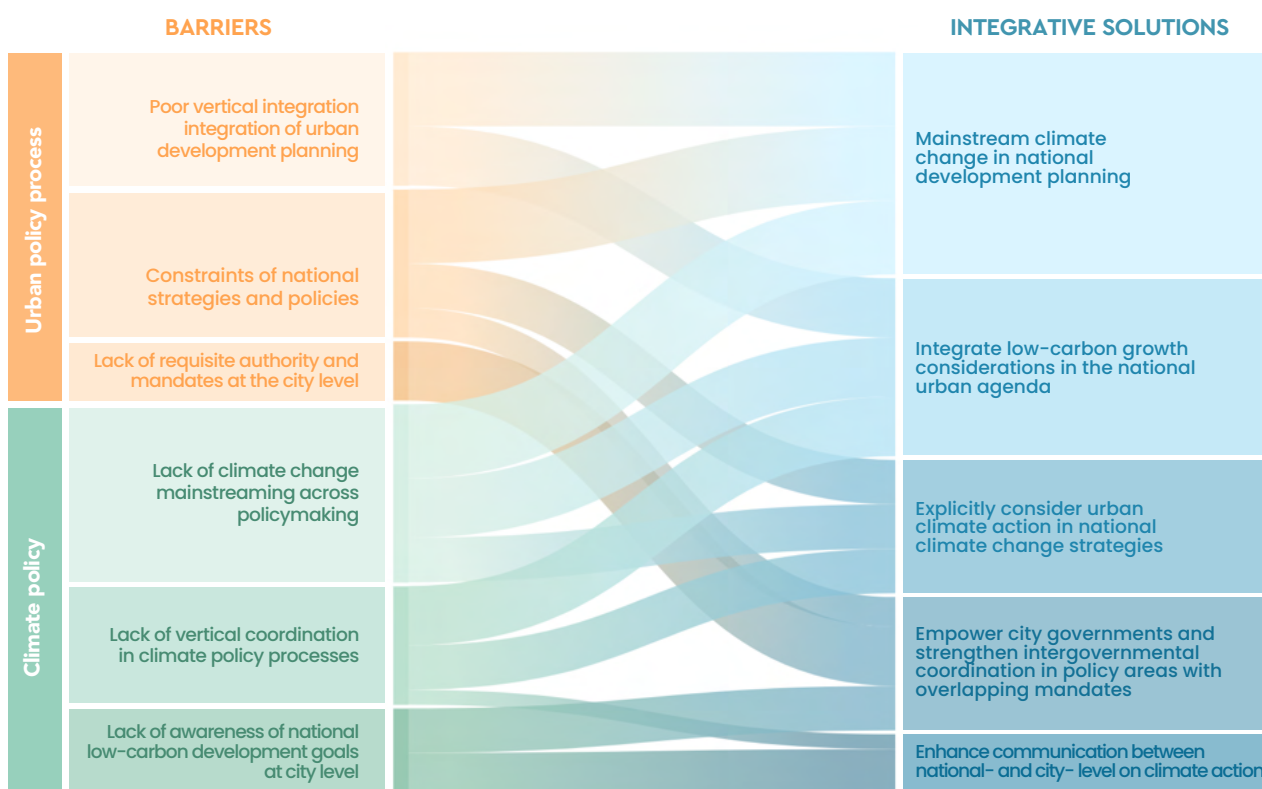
BARRIERS

INTEGRATIVE SOLUTIONS

Urban policy process

Poor vertical integration integration of urban development planning

Constraints of national strategies and policies

Lack of requisite authority and mandates at the city level

Climate policy

Lack of climate change mainstreaming across policymaking

Lack of vertical coordination in climate policy processes

Lack of awareness of national low-carbon development goals at city level

Mainstream climate change in national development planning

Integrate low-carbon growth considerations in the national urban agenda

Explicitly consider urban climate action in national climate change strategies

Empower city governments and strengthen intergovernmental coordination in policy areas with overlapping mandates

Enhance communication between national- and city- level on climate action